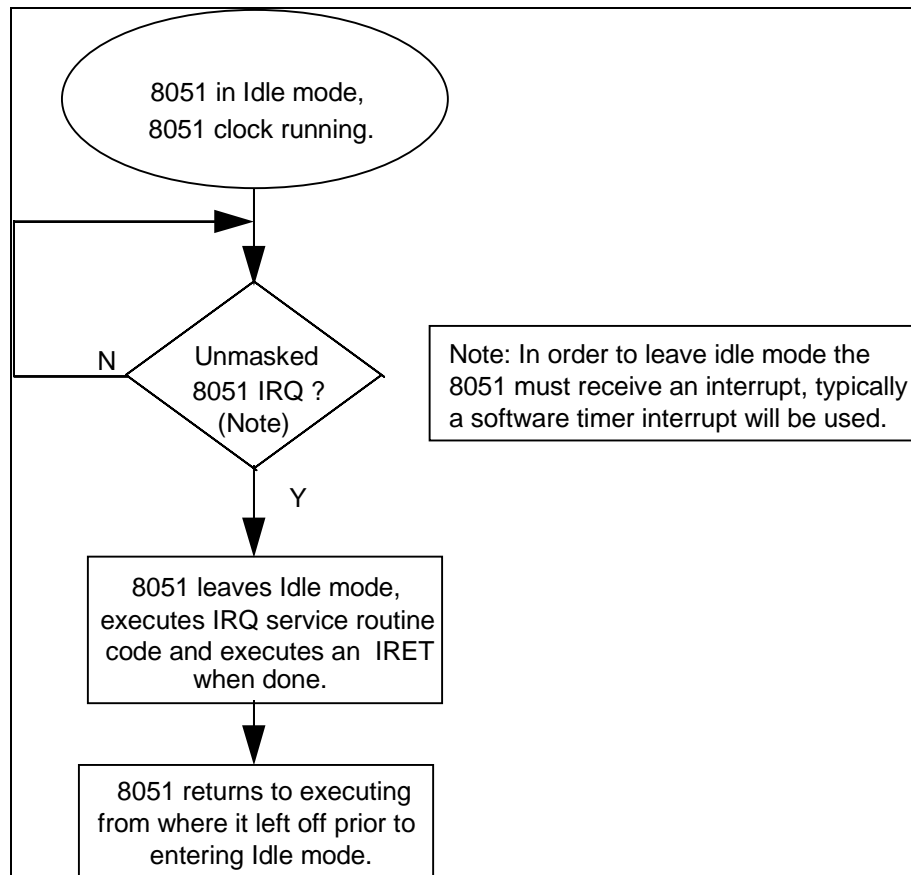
8051 in Idle mode, 8051 clock running.

N

Unmasked 8051 IRQ ? (Note)

Note: In order to leave idle mode the 8051 must receive an interrupt, typically a software timer interrupt will be used.

Y

8051 leaves Idle mode, executes IRQ service routine code and executes an IRET when done.

8051 returns to executing from where it left off prior to entering Idle mode.